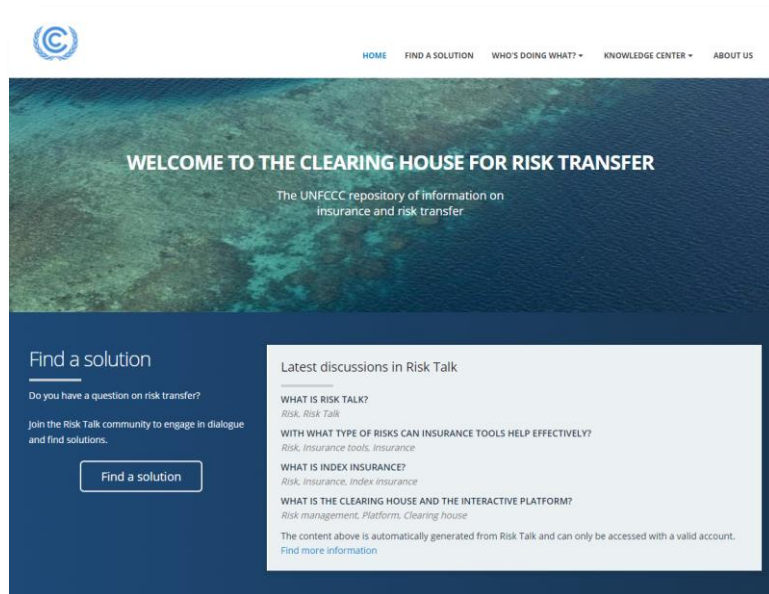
HOME FIND A SOLUTION WHO'S DOING WHAT? KNOWLEDGE CENTER ABOUT US

WELCOME TO THE CLEARING HOUSE FOR RISK TRANSFER

The UNFCCC repository of information on insurance and risk transfer

Find a solution

Do you have a question on risk transfer?

Join the Risk Talk community to engage in dialogue and find solutions.

Find a solution

Latest discussions in Risk Talk

WHAT IS RISK TALK?
Risk, Risk Talk

WITH WHAT TYPE OF RISKS CAN INSURANCE TOOLS HELP EFFECTIVELY?
Risk, Insurance tools, Insurance

WHAT IS INDEX INSURANCE?
Risk, Insurance, Index insurance

WHAT IS THE CLEARING HOUSE AND THE INTERACTIVE PLATFORM?
Risk management, Platform, Clearing house

The content above is automatically generated from Risk Talk and can only be accessed with a valid account.
Find more information